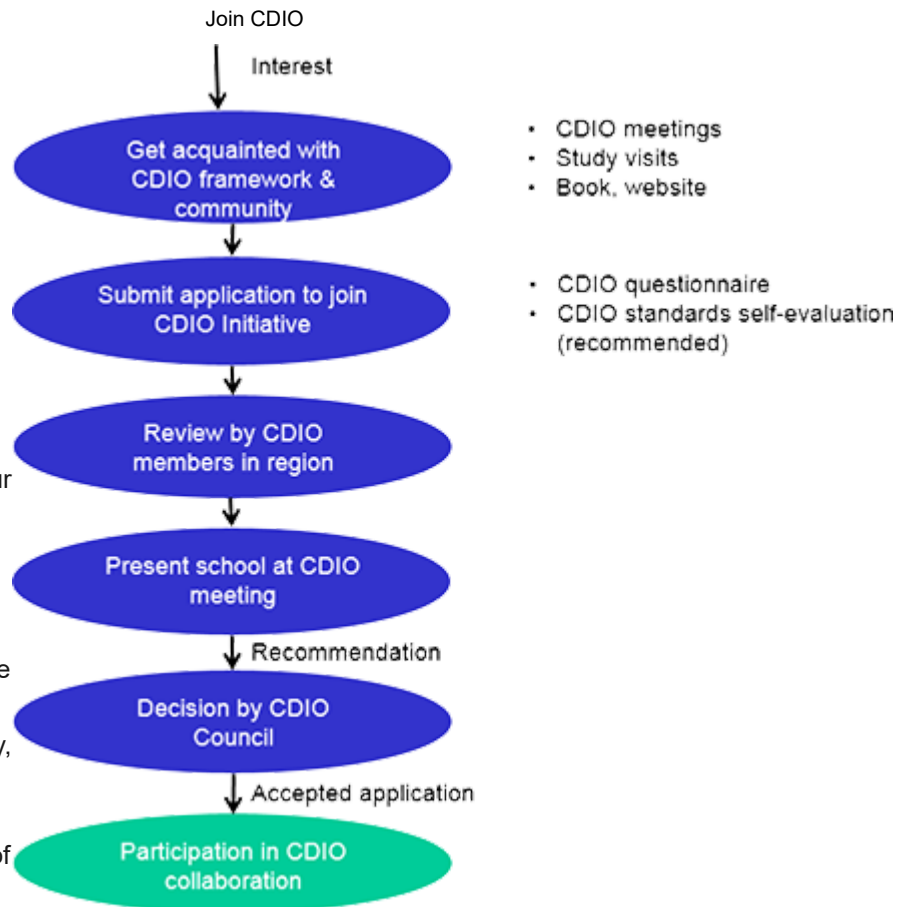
Join CDIO

Interest

Get acquainted with CDIO framework & community

- CDIO meetings
- Study visits
- Book, website

Submit application to join CDIO Initiative

- CDIO questionnaire
- CDIO standards self-evaluation (recommended)

Review by CDIO members in region

ur

Present school at CDIO meeting

Recommendation

e

Decision by CDIO Council

v,

Accepted application

of

Participation in CDIO collaboration